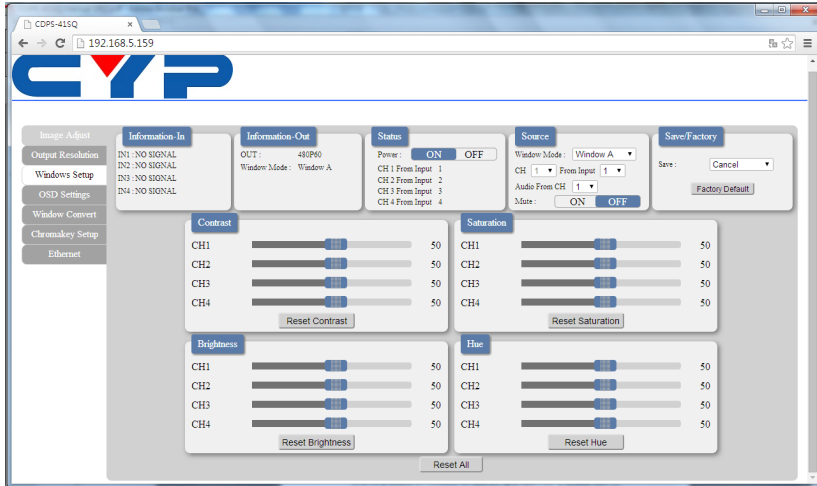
CDPS-41SQ ×

192.168.5.159

CYP

Image Adjust
Output Resolution
Windows Setup
OSD Settings
Window Convert
Chromakey Setup
Ethernet

Information-In
IN1 : NO SIGNAL
IN2 : NO SIGNAL
IN3 : NO SIGNAL
IN4 : NO SIGNAL

Information-Out
OUT : 480P60
Window Mode : Window A

Status
Power : ON OFF
CH 1 From Input 1
CH 2 From Input 2
CH 3 From Input 3
CH 4 From Input 4

Source
Window Mode : Window A
CH 1 From Input 1
Audio From CH 1
Mute : ON OFF

Save/Factory
Save : Cancel
Factory Default

Contrast
CH1 50
CH2 50
CH3 50
CH4 50
Reset Contrast

Saturation
CH1 50
CH2 50
CH3 50
CH4 50
Reset Saturation

Brightness
CH1 50
CH2 50
CH3 50
CH4 50
Reset Brightness

Hue
CH1 50
CH2 50
CH3 50
CH4 50
Reset Hue

Reset All